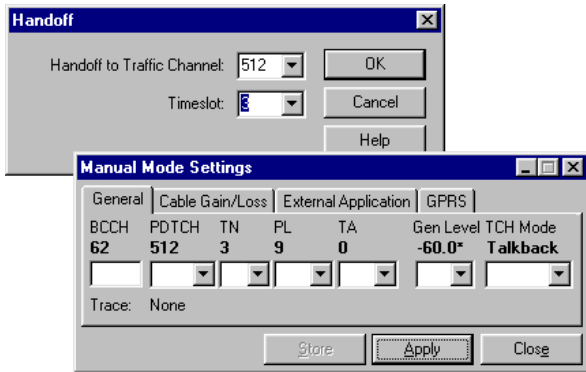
Handoff

Handoff to Traffic Channel: 512

Timeslot: 3

OK

Cancel

Help

Manual Mode Settings

General | Cable Gain/Loss | External Application | GPRS

| BCCH | PDTCH | TN | PL | TA | Gen Level | TCH Mode |
|---|---|---|---|---|---|---|
| 62 | 512 | 3 | 9 | 0 | -60.0* | Talkback |

Trace: None

Store

Apply

Close